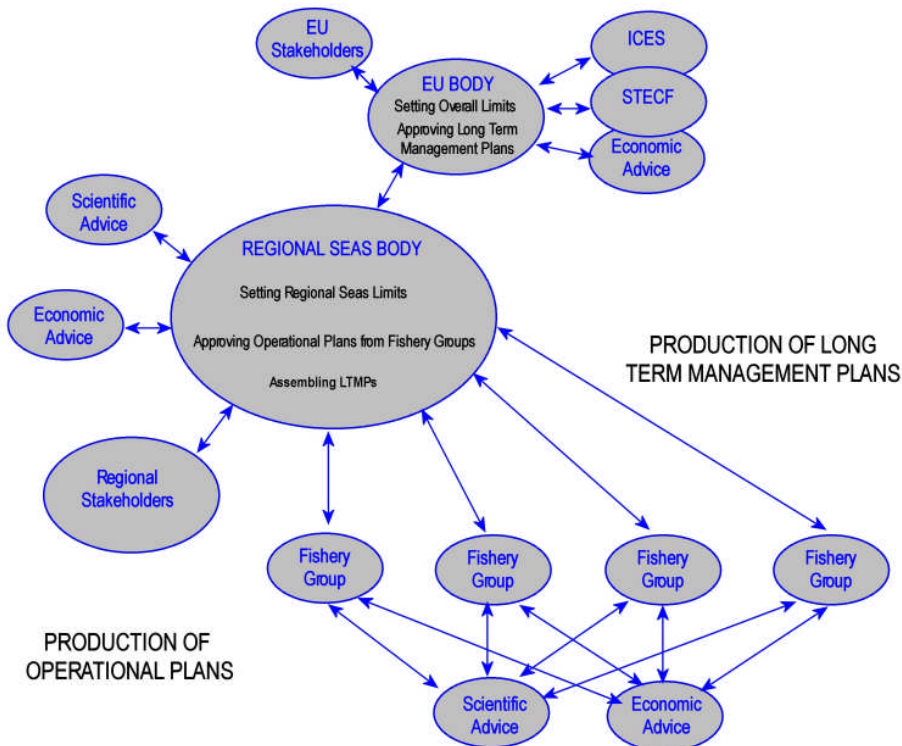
EU Stakeholders

EU BODY
Setting Overall Limits
Approving Long Term Management Plans

ICES

STECF

Economic Advice

Scientific Advice

REGIONAL SEAS BODY
Setting Regional Seas Limits
Approving Operational Plans from Fishery Groups
Assembling LTMPs

Economic Advice

PRODUCTION OF LONG TERM MANAGEMENT PLANS

Regional Stakeholders

Fishery Group

Fishery Group

Fishery Group

Fishery Group

PRODUCTION OF OPERATIONAL PLANS

Scientific Advice

Economic Advice